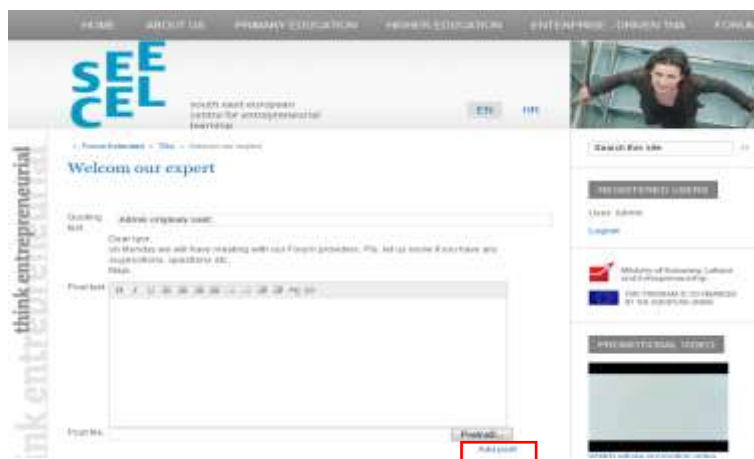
HOME ABOUT US PRIMARY EDUCATION HIGHER EDUCATION ENTERPRISE-DRIVEN TNA FORUM

SEE CEL

south east european centre for entrepreneurial learning

EN HR

think entrepreneurial

think entrepreneurial

< Forum Extended > Title > Welcom our expert

Welcom our expert

Quoting text Admin originaly said:

Dear type, on Monday we will have meeting with our Forum provider. Pls. let us know if you have any suggestions, questions etc. Maja

Post text

Post file Pretraži...

Add post

Search this site

REGISTERED USERS

User: Admin

Logout

Ministry of Economy, Labour and Entrepreneurship

EU PROGRAMME CO-FINANCED BY THE EUROPEAN UNION

PROMOTIONAL VIDEO

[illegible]